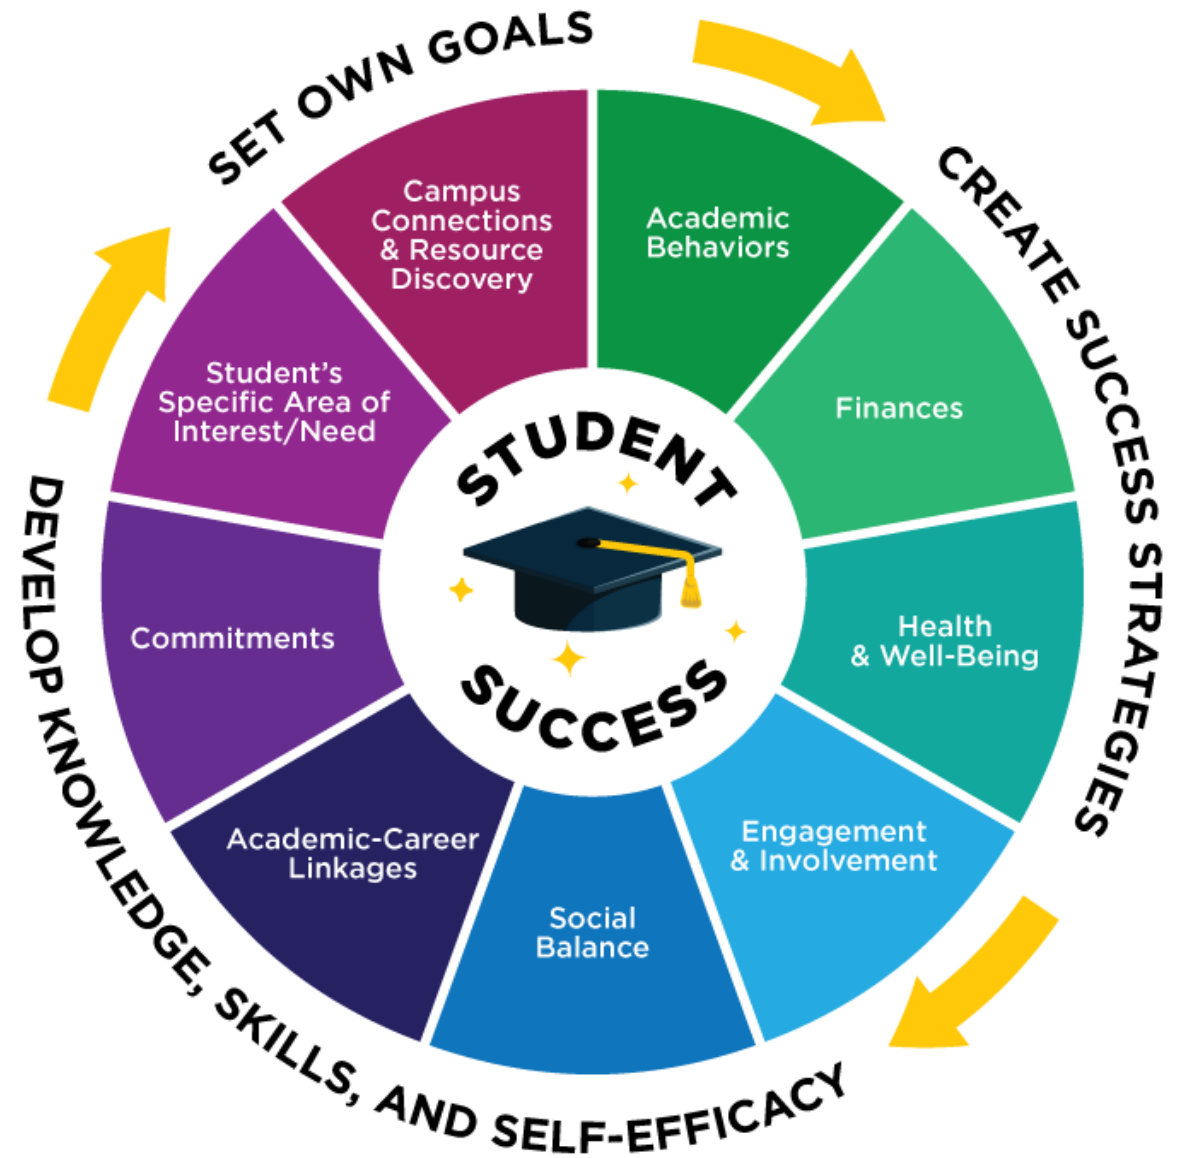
SET OWN GOALS

CREATE SUCCESS STRATEGIES

DEVELOP KNOWLEDGE, SKILLS, AND SELF-EFFICACY

Campus Connections & Resource Discovery

Academic Behaviors

Finances

Health & Well-Being

Engagement & Involvement

Social Balance

Academic-Career Linkages

Commitments

Student's Specific Area of Interest/Need

STUDENT SUCCESS